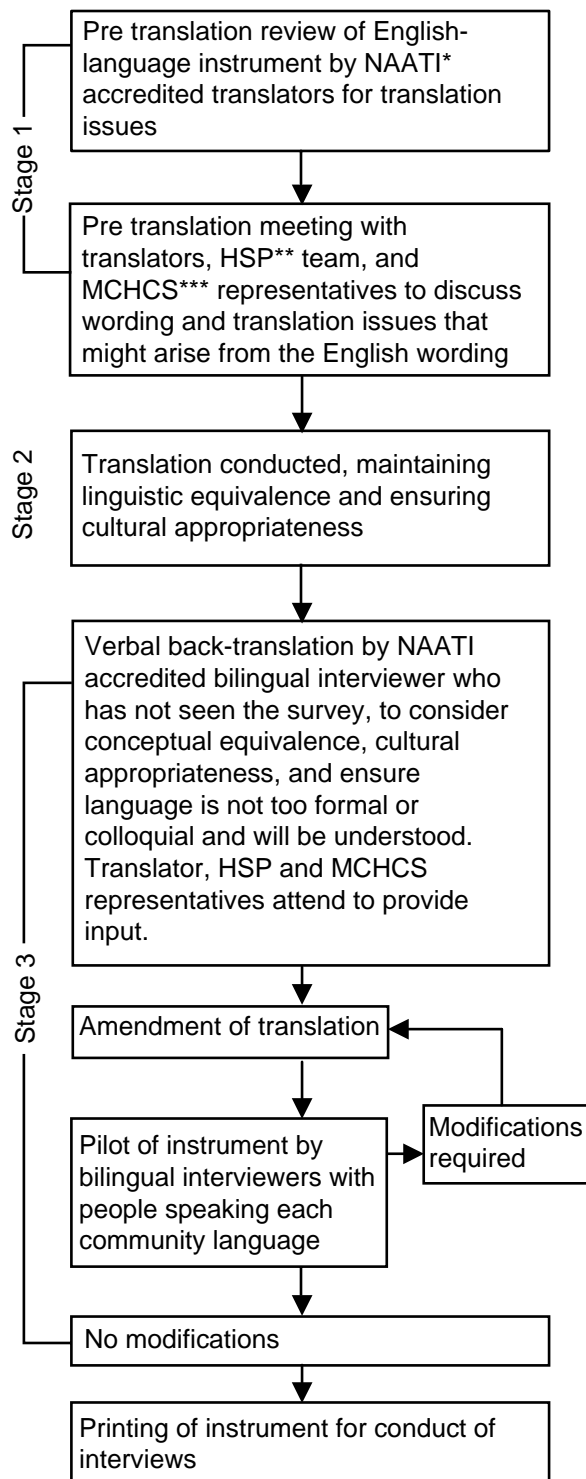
Stage 1

Pre translation review of English-language instrument by NAATI* accredited translators for translation issues

Pre translation meeting with translators, HSP** team, and MCHCS*** representatives to discuss wording and translation issues that might arise from the English wording

Stage 2

Translation conducted, maintaining linguistic equivalence and ensuring cultural appropriateness

Stage 3

Verbal back-translation by NAATI accredited bilingual interviewer who has not seen the survey, to consider conceptual equivalence, cultural appropriateness, and ensure language is not too formal or colloquial and will be understood. Translator, HSP and MCHCS representatives attend to provide input.

Amendment of translation

Pilot of instrument by bilingual interviewers with people speaking each community language

Modifications required

No modifications

Printing of instrument for conduct of interviews